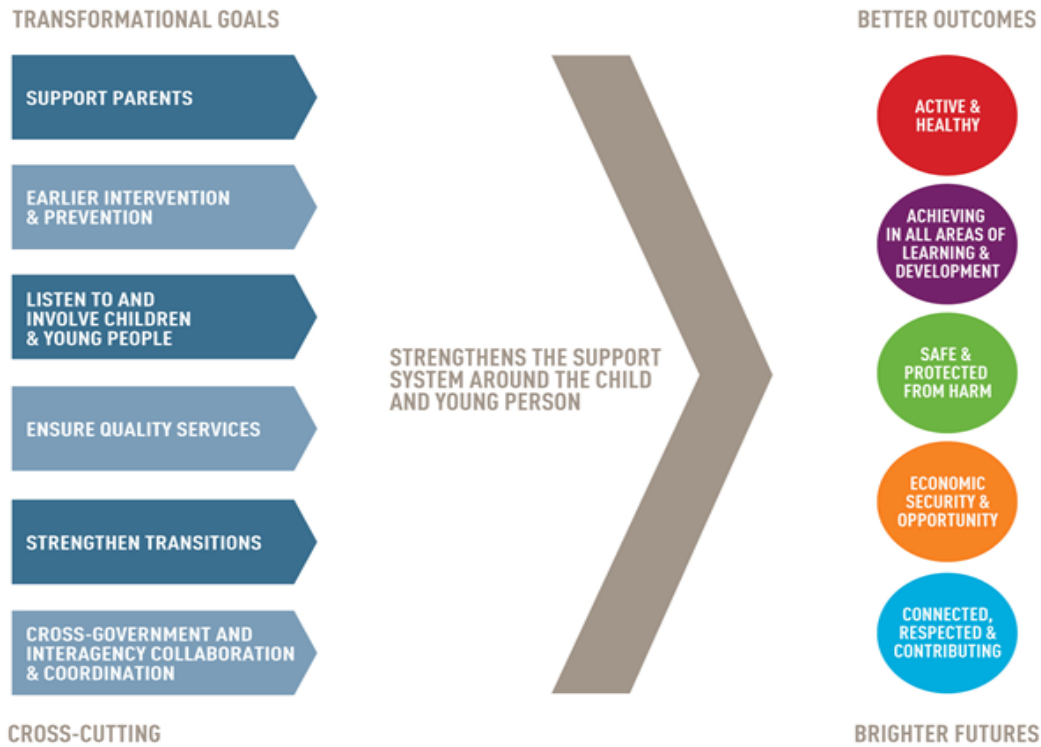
TRANSFORMATIONAL GOALS

SUPPORT PARENTS

EARLIER INTERVENTION & PREVENTION

LISTEN TO AND INVOLVE CHILDREN & YOUNG PEOPLE

ENSURE QUALITY SERVICES

STRENGTHEN TRANSITIONS

CROSS-GOVERNMENT AND INTERAGENCY COLLABORATION & COORDINATION

CROSS-CUTTING

STRENGTHENS THE SUPPORT SYSTEM AROUND THE CHILD AND YOUNG PERSON

BETTER OUTCOMES

ACTIVE & HEALTHY

ACHIEVING IN ALL AREAS OF LEARNING & DEVELOPMENT

SAFE & PROTECTED FROM HARM

ECONOMIC SECURITY & OPPORTUNITY

CONNECTED, RESPECTED & CONTRIBUTING

BRIGHTER FUTURES